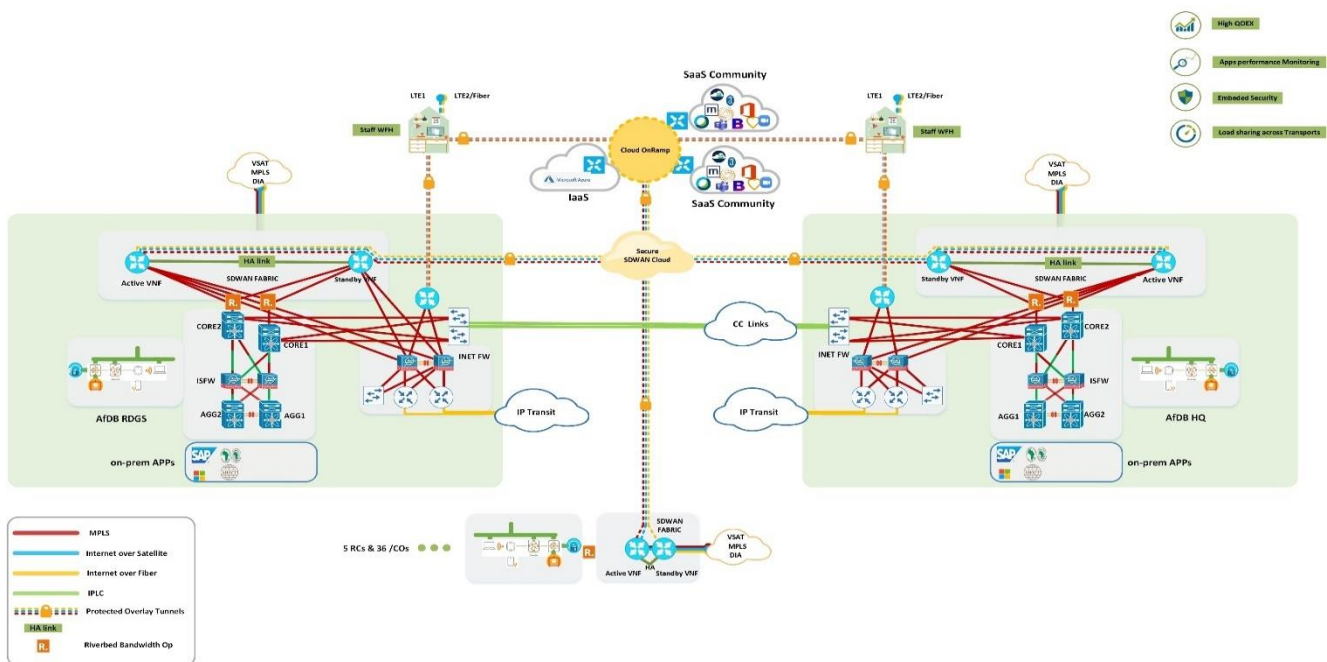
High QOEX

Apps performance Monitoring

Embeded Security

Load sharing across Transports

SaaS Community

LTE1

LTE2/Fiber

Staff WFH

LTE1

LTE2/Fiber

Staff WFH

Cloud OnRamp

Microsoft Azure

IaaS

SaaS Community

VSAT
MPLS
DIA

VSAT
MPLS
DIA

HA link

SDWAN FABRIC

Active VNF

Standby VNF

Secure SDWAN Cloud

HA link

SDWAN FABRIC

Standby VNF

Active VNF

R.

R.

CORE2

CORE1

CC Links

INET FW

CORE1

CORE2

INET FW

ISFW

AGG2

AGG1

IP Transit

IP Transit

ISFW

AGG1

AGG2

AfDB RDGS

AfDB HQ

on-prem APPs

on-prem APPs

MPLS

Internet over Satellite

Internet over Fiber

IPLC

Protected Overlay Tunnels

HA link

R. Riverbed Bandwidth Op

5 RCs & 36 /COs

R.

SDWAN FABRIC

Active VNF

HA

Standby VNF

VSAT
MPLS
DIA